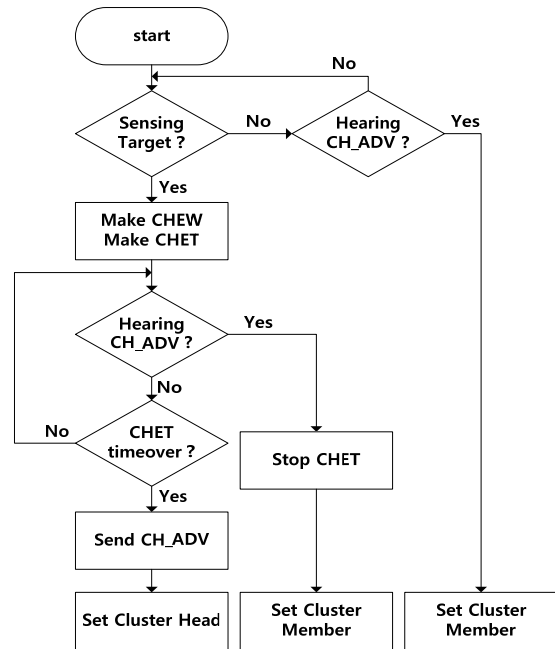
start

No

Sensing Target ?

No

Hearing CH_ADV ?

Yes

Yes

Make CHEW
Make CHET

Hearing CH_ADV ?

Yes

No

No

CHET timeover ?

Stop CHET

Yes

Send CH_ADV

Set Cluster Head

Set Cluster Member

Set Cluster Member